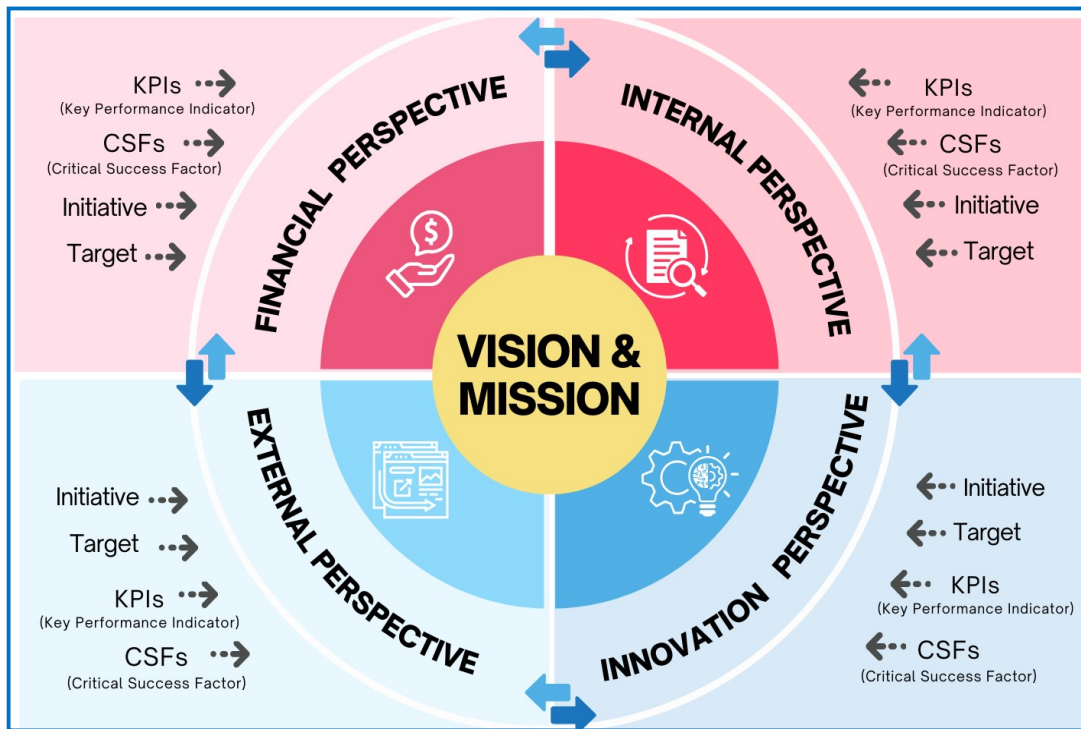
KPIs
(Key Performance Indicator)
CSFs
(Critical Success Factor)
Initiative
Target

FINANCIAL PERSPECTIVE

INTERNAL PERSPECTIVE

KPIs
(Key Performance Indicator)
CSFs
(Critical Success Factor)
Initiative
Target

VISION & MISSION

EXTERNAL PERSPECTIVE

INNOVATION PERSPECTIVE

Initiative
Target
KPIs
(Key Performance Indicator)
CSFs
(Critical Success Factor)

Initiative
Target
KPIs
(Key Performance Indicator)
CSFs
(Critical Success Factor)